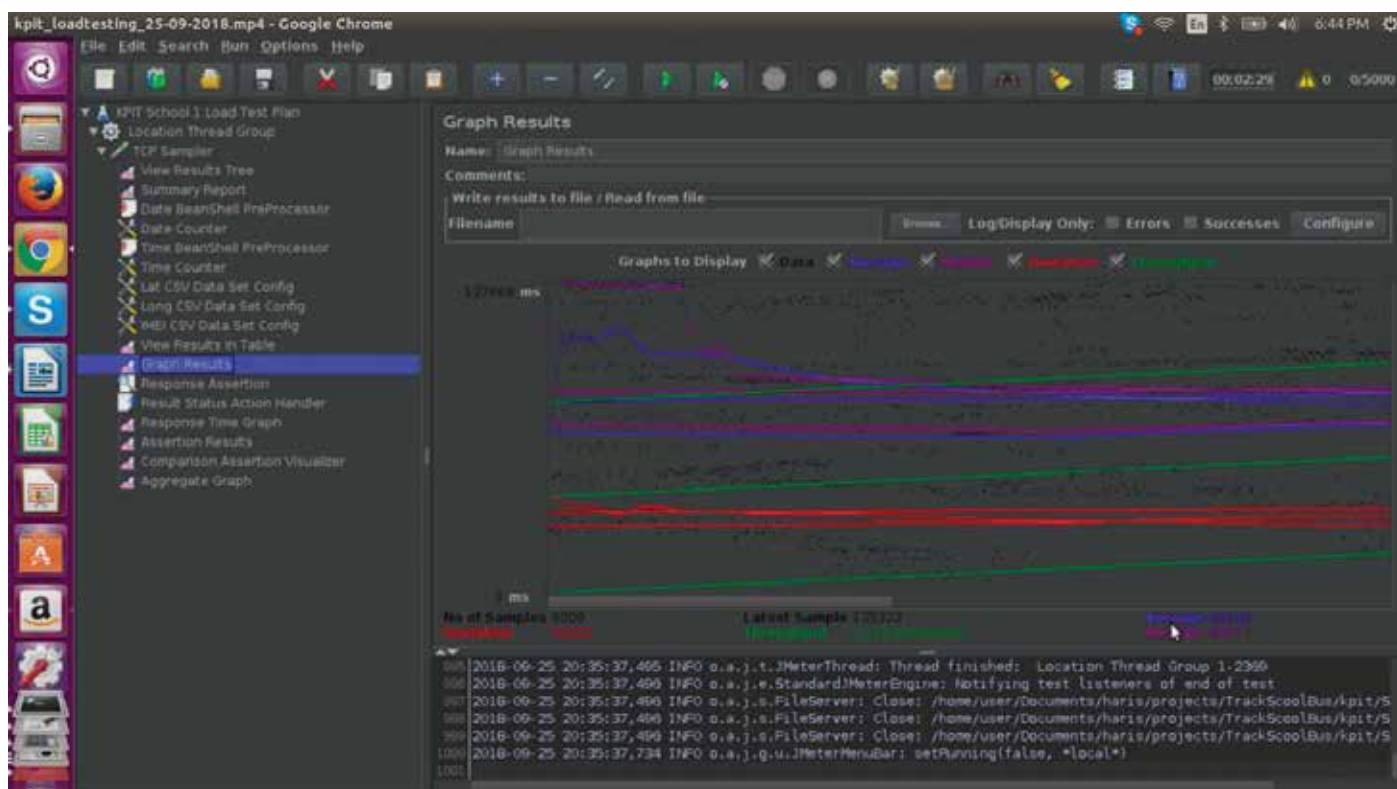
kpit_loadtesting_25-09-2018.mp4 - Google Chrome

6:44 PM

File Edit Search Run Options Help

00:02:29 0 0/5000

KPIT School 1 Load Test Plan
Location Thread Group
TCP Sampler
View Results Tree
Summary Report
Date BeanShell PreProcessor
Date Counter
Time BeanShell PreProcessor
Time Counter
Lat CSV Data Set Config
Long CSV Data Set Config
IMEI CSV Data Set Config
View Results in Table
Graph Results
Response Assertion
Result Status Action Handler
Response Time Graph
Assertion Results
Comparison Assertion Visualizer
Aggregate Graph

Graph Results
Name: Graph Results
Comments:
Write results to file / Read from file
Filename Browse... Log/Display Only: Errors Successes Configure
Graphs to Display Data Average Median Deviation Throughput

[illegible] ms

1 ms

No of Samples 5000 Latest Sample 135322 Average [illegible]
Deviation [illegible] Throughput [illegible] Median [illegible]

995 2018-09-25 20:35:37,465 INFO o.a.j.t.JMeterThread: Thread finished: Location Thread Group 1-2360
996 2018-09-25 20:35:37,496 INFO o.a.j.e.StandardJMeterEngine: Notifying test listeners of end of test
997 2018-09-25 20:35:37,496 INFO o.a.j.s.FileServer: Close: /home/user/Documents/haris/projects/TrackScoolBus/kpit/S
998 2018-09-25 20:35:37,496 INFO o.a.j.s.FileServer: Close: /home/user/Documents/haris/projects/TrackScoolBus/kpit/S
999 2018-09-25 20:35:37,496 INFO o.a.j.s.FileServer: Close: /home/user/Documents/haris/projects/TrackScoolBus/kpit/S
1000 2018-09-25 20:35:37,734 INFO o.a.j.g.u.JMeterMenuBar: setRunning(false, *local*)
1001